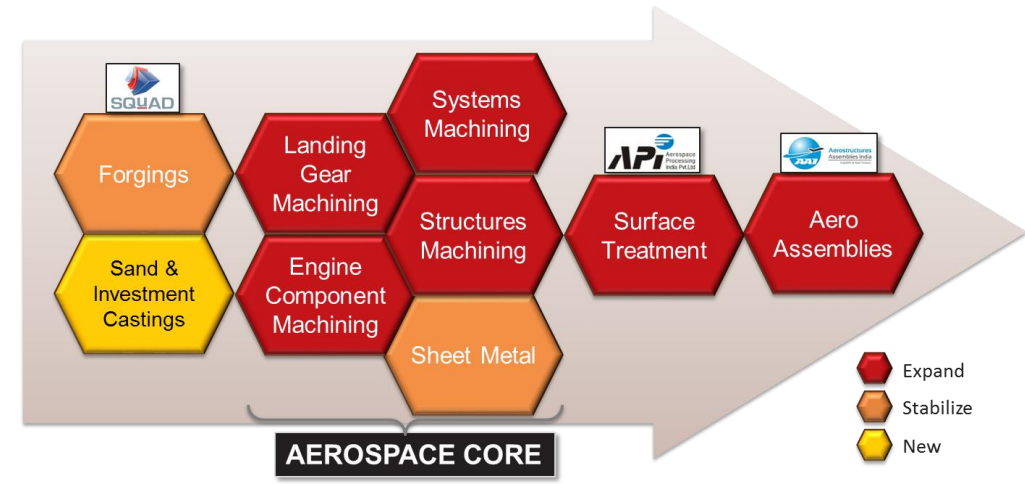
SQUAD

Forgings

Sand & Investment Castings

Landing Gear Machining

Engine Component Machining

Systems Machining

Structures Machining

Sheet Metal

API Aerospace Processing India Pvt Ltd

Surface Treatment

AAI Aerostructures Assemblies India

Aero Assemblies

Expand

Stabilize

New

AEROSPACE CORE